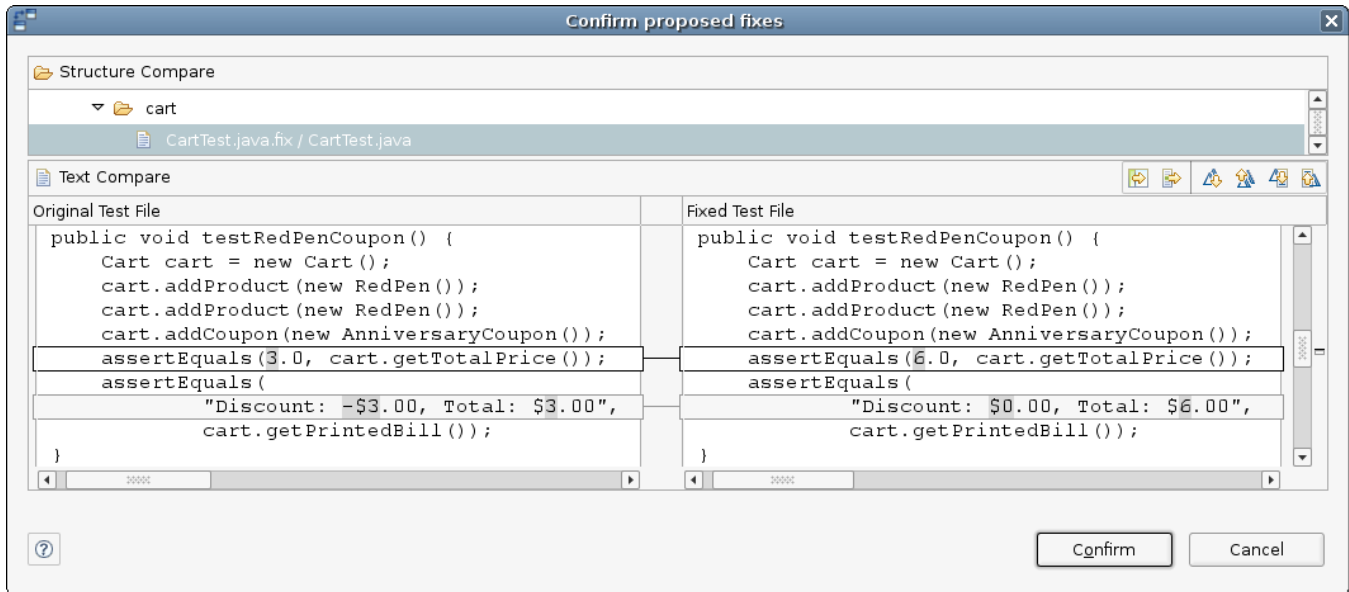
Confirm proposed fixes

Structure Compare

cart

CartTest.java.fix / CartTest.java

Text Compare

Original Test File

public void testRedPenCoupon() {
    Cart cart = new Cart();
    cart.addProduct(new RedPen());
    cart.addProduct(new RedPen());
    cart.addCoupon(new AnniversaryCoupon());
    assertEquals(3.0, cart.getTotalPrice());
    assertEquals(
            "Discount: -$3.00, Total: $3.00",
            cart.getPrintedBill());
}

Fixed Test File

public void testRedPenCoupon() {
    Cart cart = new Cart();
    cart.addProduct(new RedPen());
    cart.addProduct(new RedPen());
    cart.addCoupon(new AnniversaryCoupon());
    assertEquals(6.0, cart.getTotalPrice());
    assertEquals(
            "Discount: $0.00, Total: $6.00",
            cart.getPrintedBill());
}

Confirm

Cancel